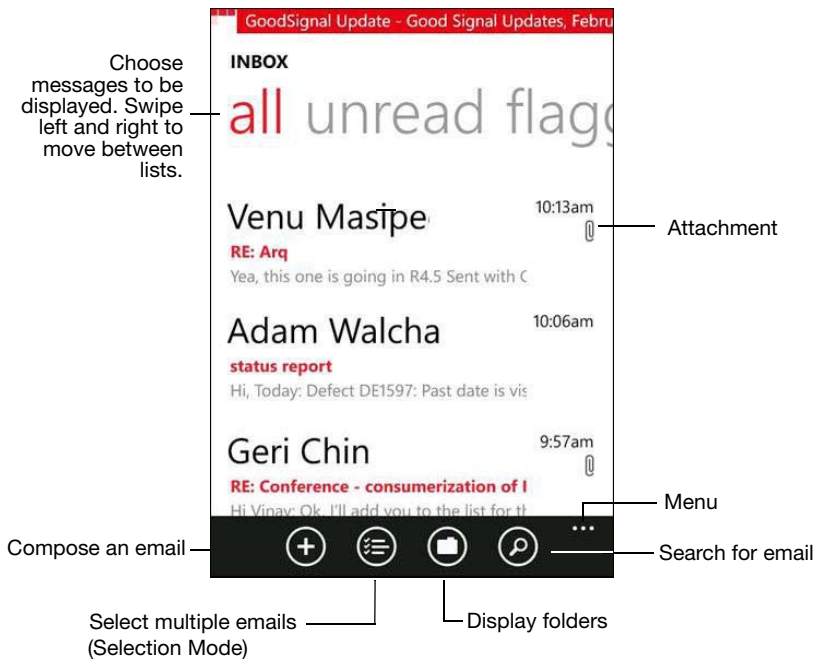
GoodSignal Update - Good Signal Updates, Febru

INBOX

all unread flag

Choose messages to be displayed. Swipe left and right to move between lists.

Venu Masipe
10:13am
RE: Arq
Yea, this one is going in R4.5 Sent with C

Attachment

Adam Walcha
10:06am
status report
Hi, Today: Defect DE1597: Past date is vis

Geri Chin
9:57am
RE: Conference - consumerization of I
Hi Vinay: Ok, I'll add you to the list for th

Menu

Compose an email

Search for email

Select multiple emails (Selection Mode)

Display folders